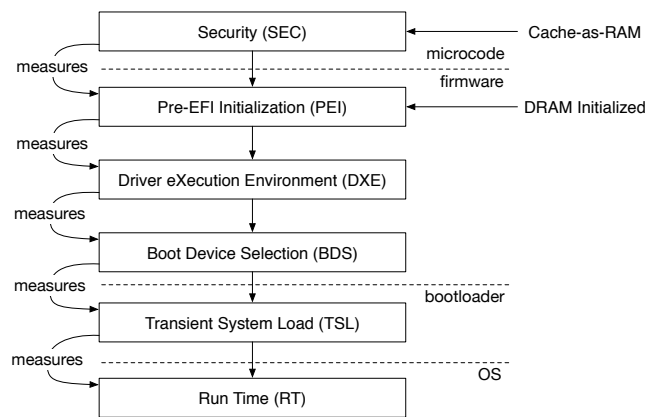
Security (SEC)

Cache-as-RAM

measures

microcode

firmware

Pre-EFI Initialization (PEI)

DRAM Initialized

measures

Driver eXecution Environment (DXE)

measures

Boot Device Selection (BDS)

measures

bootloader

Transient System Load (TSL)

measures

OS

Run Time (RT)